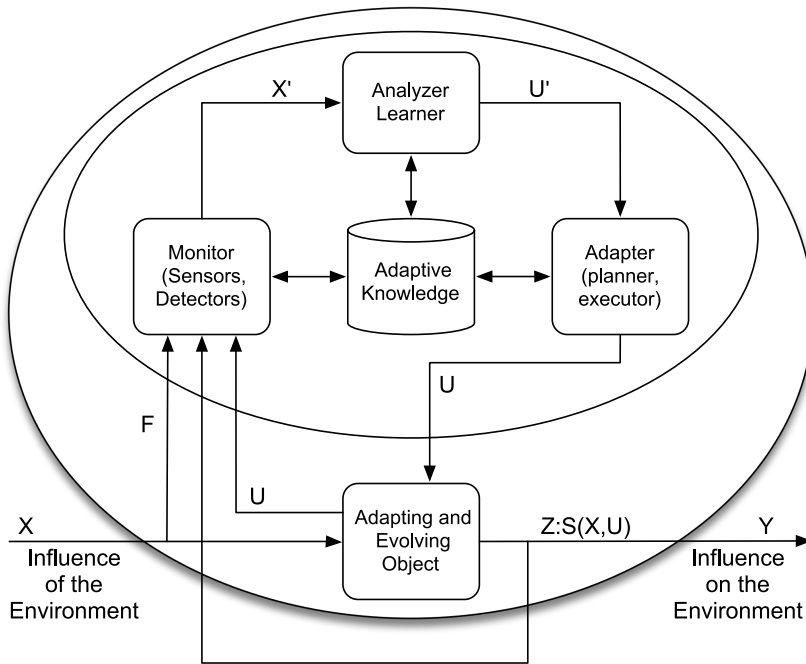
X'

Analyzer Learner

U'

Monitor (Sensors, Detectors)

Adaptive Knowledge

Adapter (planner, executor)

U

F

U

X

Adapting and Evolving Object

Z:S(X,U)

Y

Influence of the Environment

Influence on the Environment